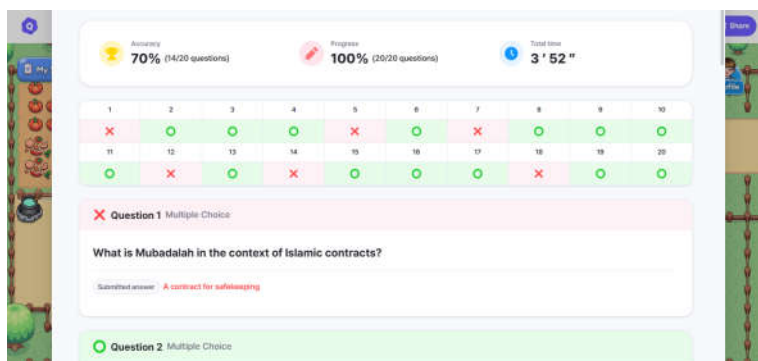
Share

Accuracy
70% (14/20 questions)

Progress
100% (20/20 questions)

Total time
3 ' 52 "

| 1 | 2 | 3 | 4 | 5 | 6 | 7 | 8 | 9 | 10 |
|---|---|---|---|---|---|---|---|---|---|
| ✕ | O | O | O | ✕ | O | ✕ | O | O | O |
| 11 | 12 | 13 | 14 | 15 | 16 | 17 | 18 | 19 | 20 |
| O | ✕ | O | ✕ | O | O | O | ✕ | O | O |

✕ Question 1 Multiple Choice

What is Mubadalah in the context of Islamic contracts?

Submitted answer A contract for safekeeping

O Question 2 Multiple Choice